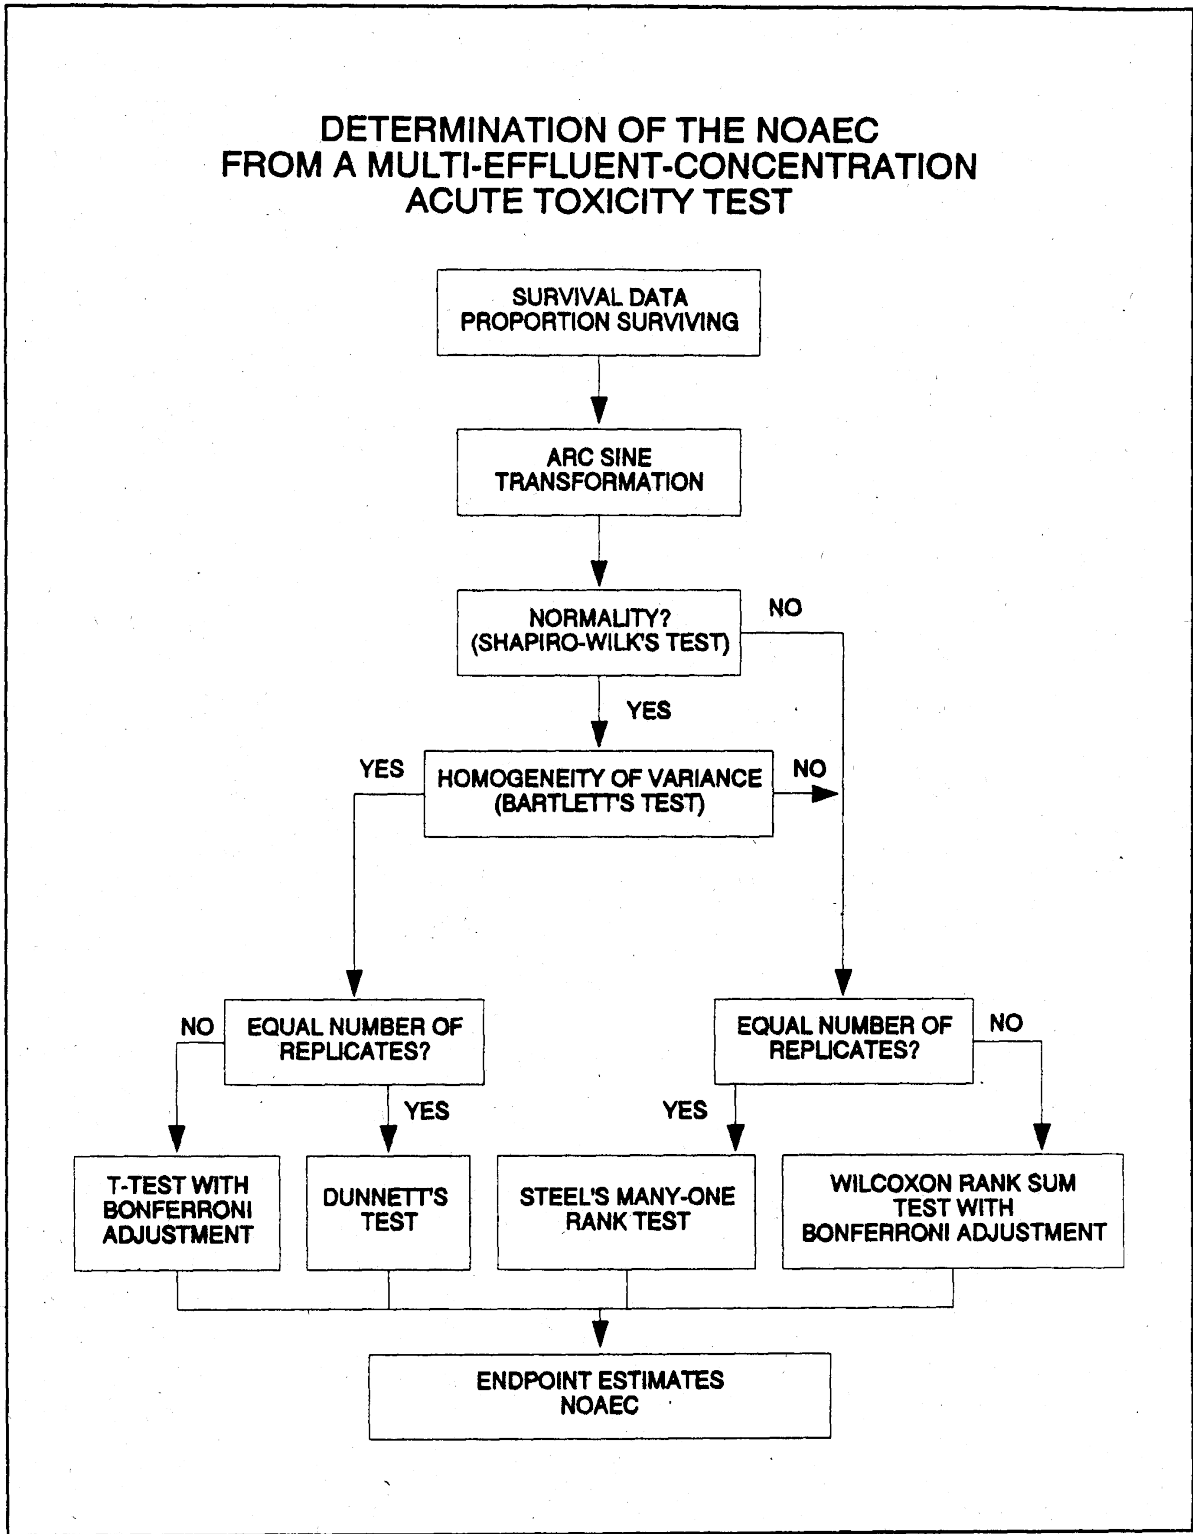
DETERMINATION OF THE NOAEC
FROM A MULTI-EFFLUENT-CONCENTRATION
ACUTE TOXICITY TEST

SURVIVAL DATA
PROPORTION SURVIVING

ARC SINE
TRANSFORMATION

NORMALITY?
(SHAPIRO-WILK'S TEST)

NO

YES

YES

HOMOGENEITY OF VARIANCE
(BARTLETT'S TEST)

NO

NO

EQUAL NUMBER OF
REPLICATES?

YES

EQUAL NUMBER OF
REPLICATES?

NO

YES

T-TEST WITH
BONFERRONI
ADJUSTMENT

DUNNETT'S
TEST

STEEL'S MANY-ONE
RANK TEST

WILCOXON RANK SUM
TEST WITH
BONFERRONI ADJUSTMENT

ENDPOINT ESTIMATES
NOAEC